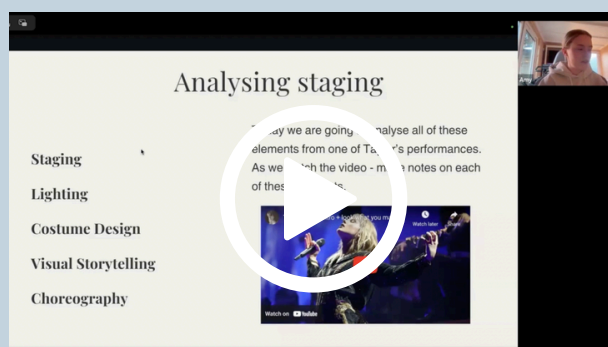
Analysing staging

Staging

Lighting

Costume Design

Visual Storytelling

Choreography

T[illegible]ay we are going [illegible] nalyse all of these elements from one of Ta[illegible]r's performances. As we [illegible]tch the video - m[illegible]e notes on each of thes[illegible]s.

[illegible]re + lo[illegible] you m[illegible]

Watch later

Share

Watch on YouTube

Amy